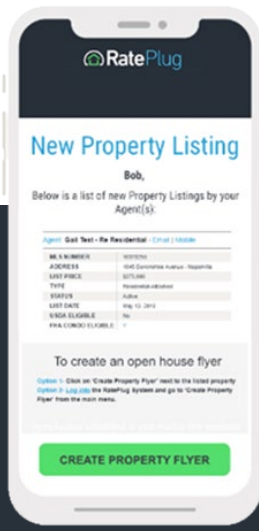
RatePlug

New Property Listing

Bob,

Below is a list of new Property Listings by your Agent(s).

Agent: Gail Test - Re Residential - Email | Mobile

| | |
|---|---|
| MLS NUMBER | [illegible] |
| ADDRESS | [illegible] |
| LIST PRICE | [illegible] |
| TYPE | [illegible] |
| STATUS | Active |
| LIST DATE | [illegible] |
| USDA ELIGIBLE | No |
| FHA CONDO ELIGIBLE | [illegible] |

To create an open house flyer

Option 1- Click on 'Create Property Flyer' next to the listed property
Option 2- Log into the RatePlug System and go to 'Create Property Flyer' from the main menu.

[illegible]

CREATE PROPERTY FLYER